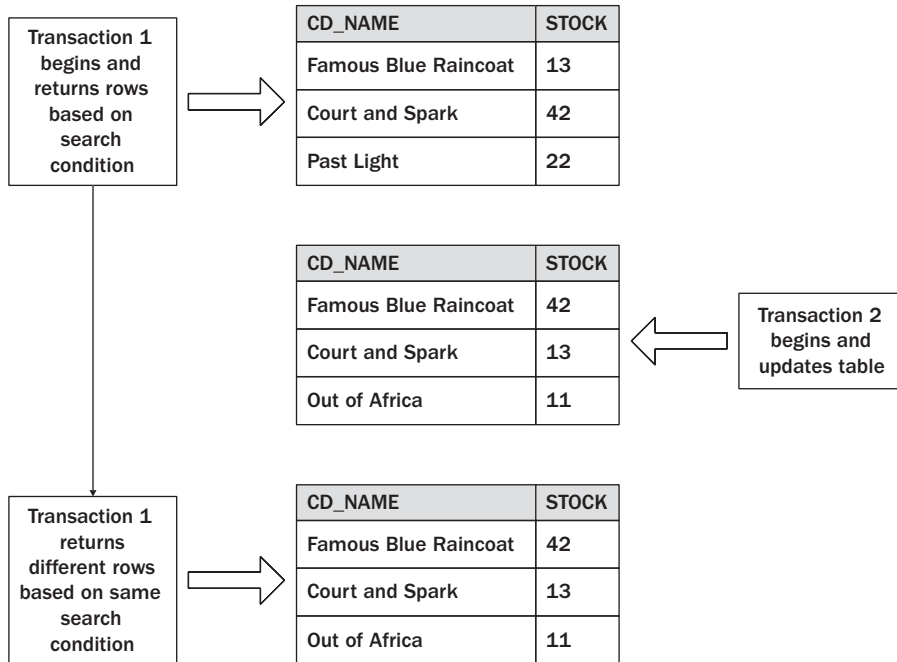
Transaction 1 begins and returns rows based on search condition

| CD_NAME | STOCK |
|---|---|
| Famous Blue Raincoat | 13 |
| Court and Spark | 42 |
| Past Light | 22 |

| CD_NAME | STOCK |
|---|---|
| Famous Blue Raincoat | 42 |
| Court and Spark | 13 |
| Out of Africa | 11 |

Transaction 2 begins and updates table

Transaction 1 returns different rows based on same search condition

| CD_NAME | STOCK |
|---|---|
| Famous Blue Raincoat | 42 |
| Court and Spark | 13 |
| Out of Africa | 11 |